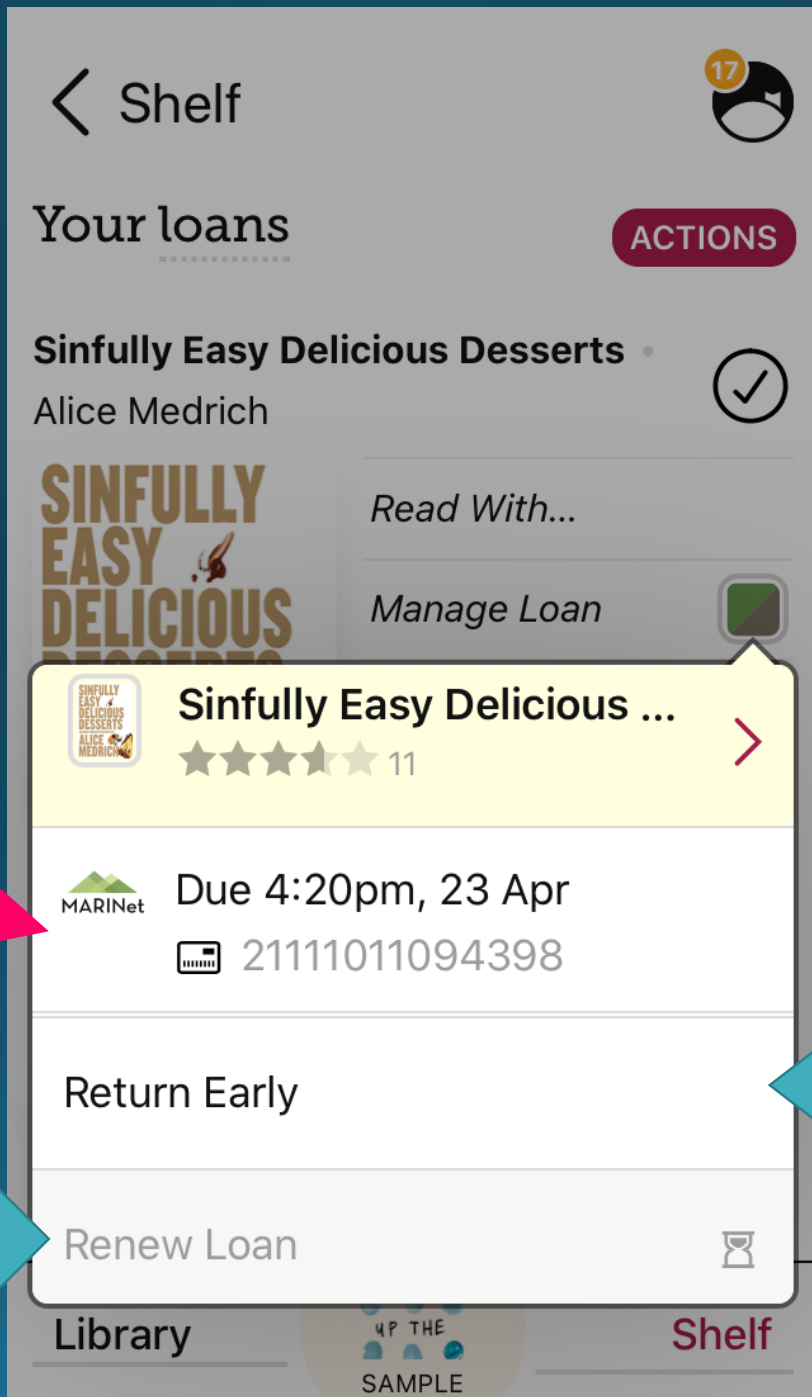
Shelf

17

Your loans

ACTIONS

Sinfully Easy Delicious Desserts
Alice Medrich

SINFULLY EASY DELICIOUS

Read With...

Manage Loan

SINFULLY EASY DELICIOUS DESSERTS ALICE MEDRICH

Sinfully Easy Delicious ...
11

MARINet

Due 4:20pm, 23 Apr
21111011094398

Return Early

Renew Loan

Library

UP THE

SAMPLE

Shelf